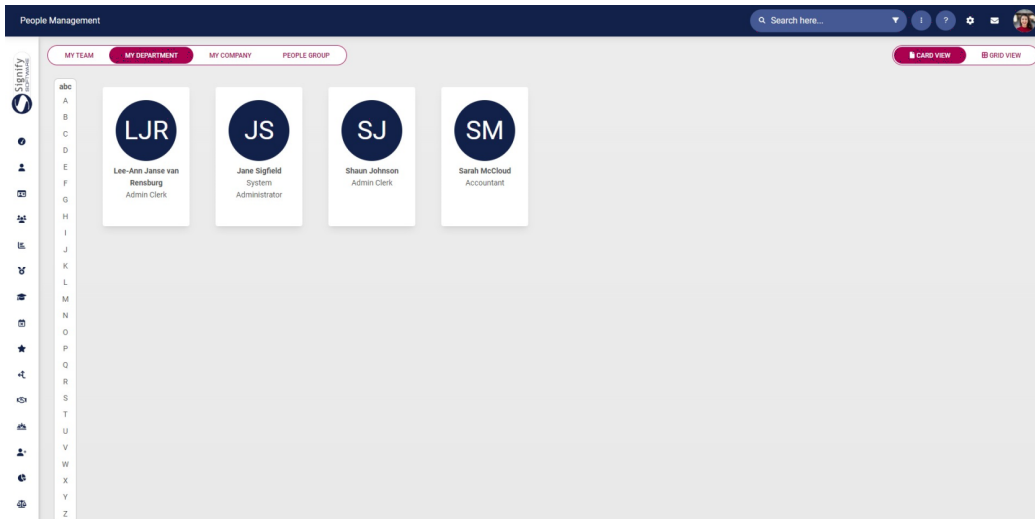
People Management

Search here...

Signify

MY TEAM
MY DEPARTMENT
MY COMPANY
PEOPLE GROUP

CARD VIEW
GRID VIEW

abc
A
B
C
D
E
F
G
H
I
J
K
L
M
N
O
P
Q
R
S
T
U
V
W
X
Y
Z

LJR
Lee-Ann Janse van Rensburg
Admin Clerk

JS
Jane Sigfield
System Administrator

SJ
Shaun Johnson
Admin Clerk

SM
Sarah McCloud
Accountant